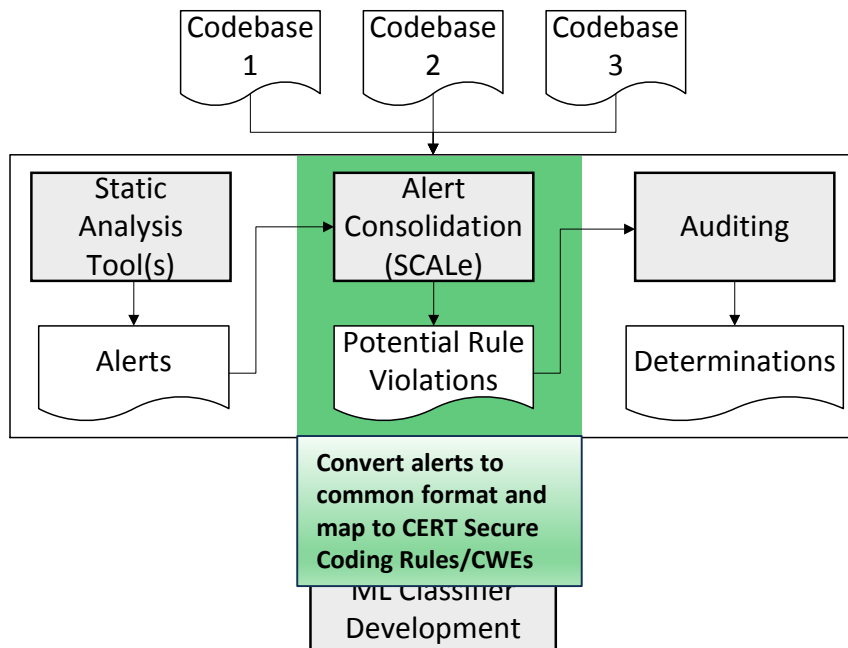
Codebase 1

Codebase 2

Codebase 3

Static Analysis Tool(s)

Alert Consolidation (SCALe)

Auditing

Alerts

Potential Rule Violations

Determinations

Convert alerts to common format and map to CERT Secure Coding Rules/CWEs

ML Classifier Development